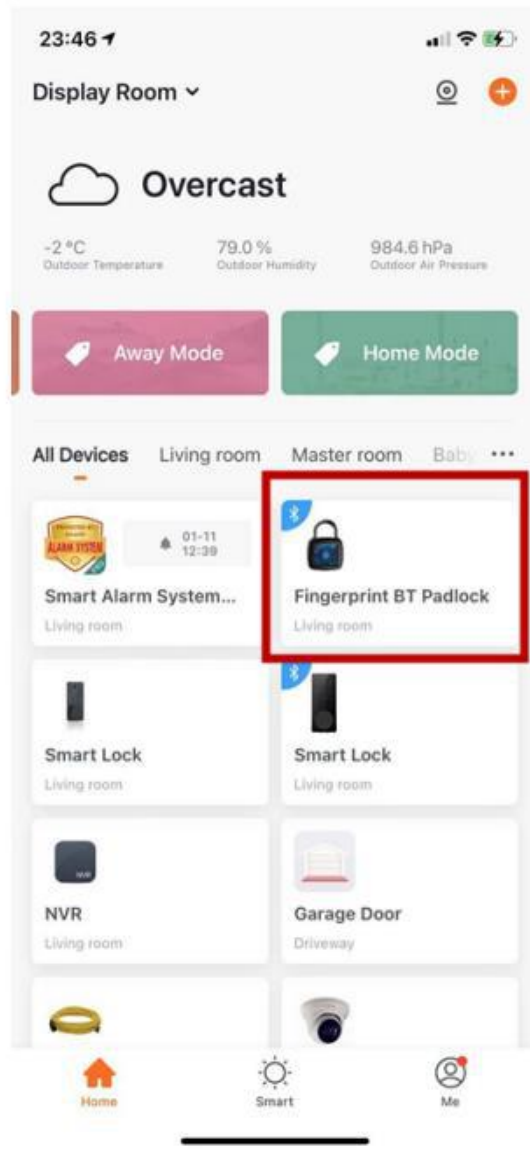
23:46

Display Room

Overcast

-2 °C
Outdoor Temperature

79.0 %
Outdoor Humidity

984.6 hPa
Outdoor Air Pressure

Away Mode

Home Mode

All Devices Living room Master room Baby ···

ALARM SYSTEM

01-11 12:39

Smart Alarm System...
Living room

Fingerprint BT Padlock
Living room

Smart Lock
Living room

Smart Lock
Living room

NVR
Living room

Garage Door
Driveway

Home

Smart

Me